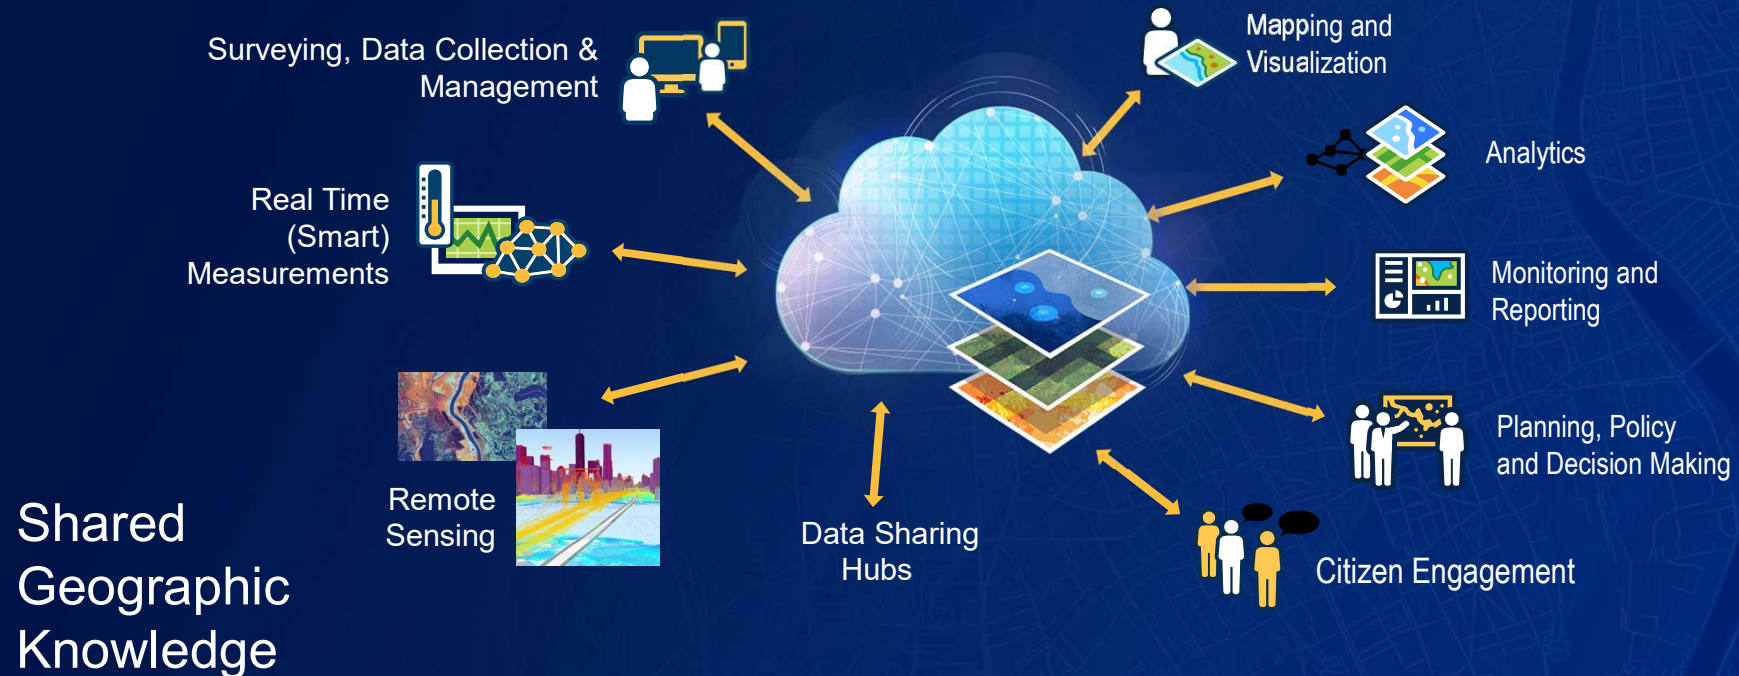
Surveying, Data Collection & Management

Mapping and Visualization

Analytics

Real Time (Smart) Measurements

Monitoring and Reporting

Remote Sensing

Planning, Policy and Decision Making

Data Sharing Hubs

Citizen Engagement

Shared Geographic Knowledge